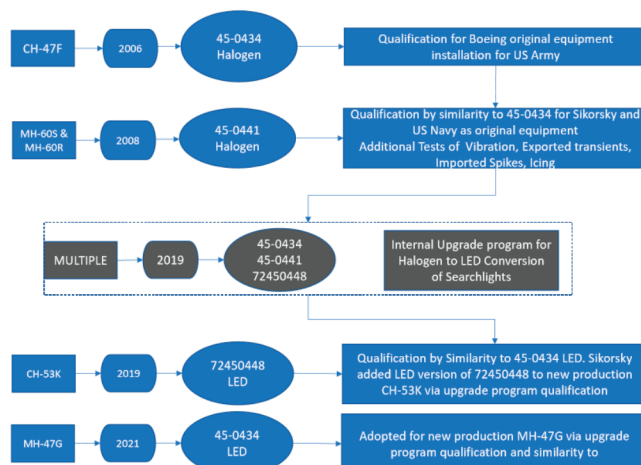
CH-47F

2006

45-0434
Halogen

Qualification for Boeing original equipment installation for US Army

MH-60S & MH-60R

2008

45-0441
Halogen

Qualification by similarity to 45-0434 for Sikorsky and US Navy as original equipment
Additional Tests of Vibration, Exported transients, Imported Spikes, Icing

MULTIPLE

2019

45-0434
45-0441
72450448

Internal Upgrade program for Halogen to LED Conversion of Searchlights

CH-53K

2019

72450448
LED

Qualification by Similarity to 45-0434 LED. Sikorsky added LED version of 72450448 to new production CH-53K via upgrade program qualification

MH-47G

2021

45-0434
LED

Adopted for new production MH-47G via upgrade program qualification and similarity to